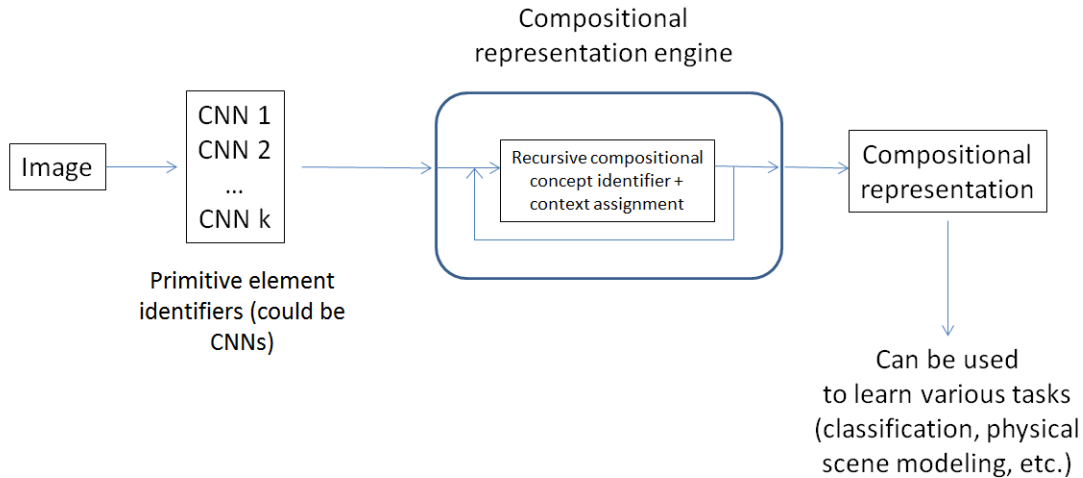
Compositional representation engine

Image

CNN 1
CNN 2
...
CNN k

Primitive element identifiers (could be CNNs)

Recursive compositional concept identifier + context assignment

Compositional representation

Can be used to learn various tasks (classification, physical scene modeling, etc.)